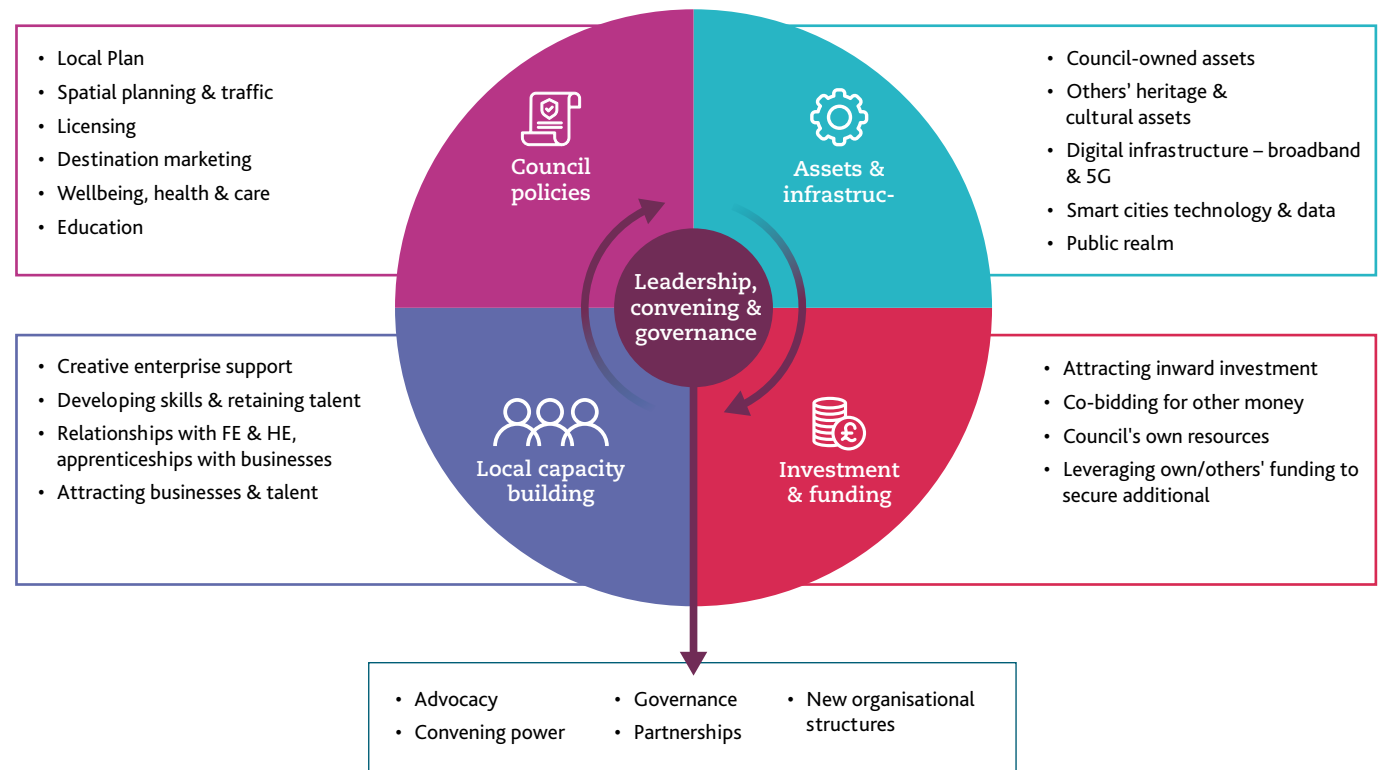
• Local Plan
• Spatial planning & traffic
• Licensing
• Destination marketing
• Wellbeing, health & care
• Education

Council policies

Assets & infrastruc-

• Council-owned assets
• Others' heritage & cultural assets
• Digital infrastructure – broadband & 5G
• Smart cities technology & data
• Public realm

Leadership, convening & governance

• Creative enterprise support
• Developing skills & retaining talent
• Relationships with FE & HE, apprenticeships with businesses
• Attracting businesses & talent

Local capacity building

Investment & funding

• Attracting inward investment
• Co-bidding for other money
• Council's own resources
• Leveraging own/others' funding to secure additional

• Advocacy
• Convening power
• Governance
• Partnerships
• New organisational structures